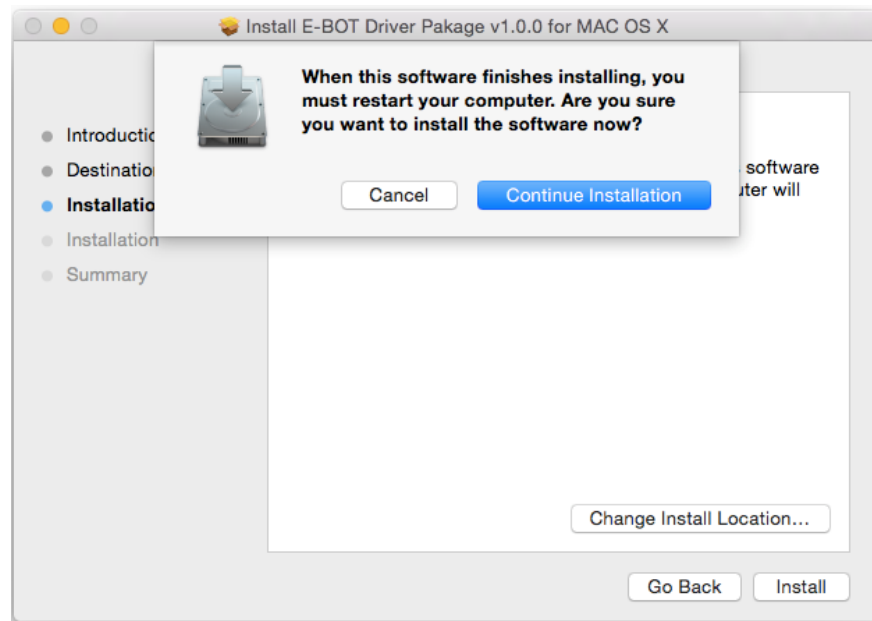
Install E-BOT Driver Pakage v1.0.0 for MAC OS X

When this software finishes installing, you must restart your computer. Are you sure you want to install the software now?

Cancel

Continue Installation

Introductio

Destinatio

Installatio

Installation

Summary

software

uter will

Change Install Location...

Go Back

Install